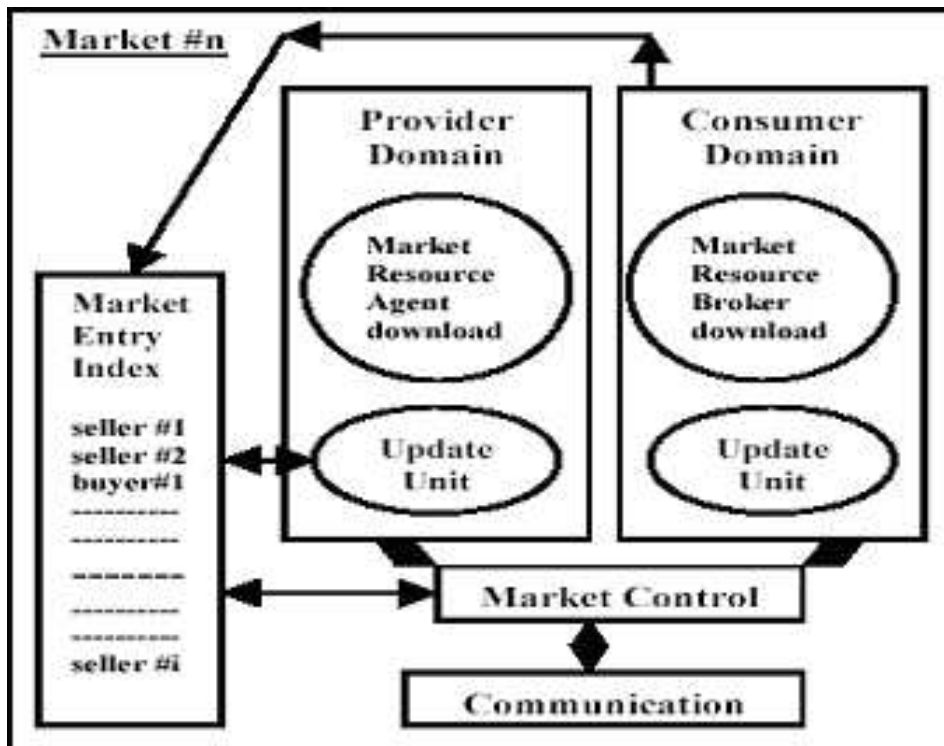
Market #n

Provider Domain

Market Resource Agent download

Update Unit

Consumer Domain

Market Resource Broker download

Update Unit

Market Entry Index

seller #1
seller #2
buyer#1
---------
---------
--------
---------
---------
seller #i

Market Control

Communication